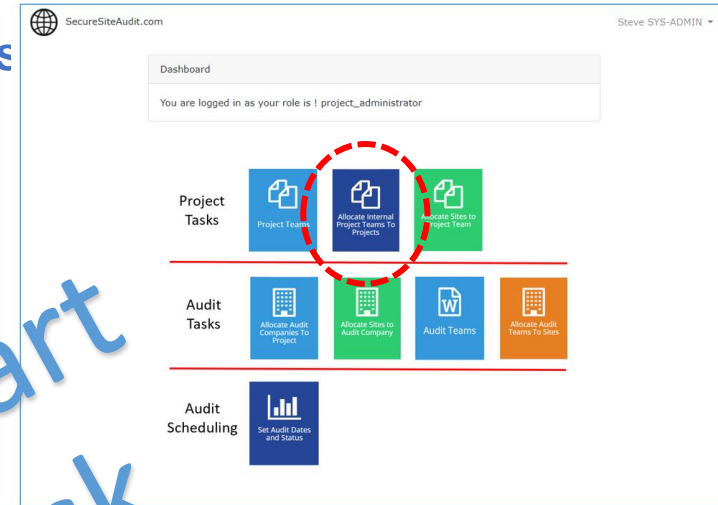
s

art

k

SecureSiteAudit.com

Steve SYS-ADMIN

Dashboard

You are logged in as your role is ! project_administrator

Project Tasks

Project Teams

Allocate Internal Project Teams To Projects

Allocate Sites to Project Team

Audit Tasks

Allocate Audit Companies To Project

Allocate Sites to Audit Company

Audit Teams

Allocate Audit Teams To Sites

Audit Scheduling

Set Audit Dates and Status